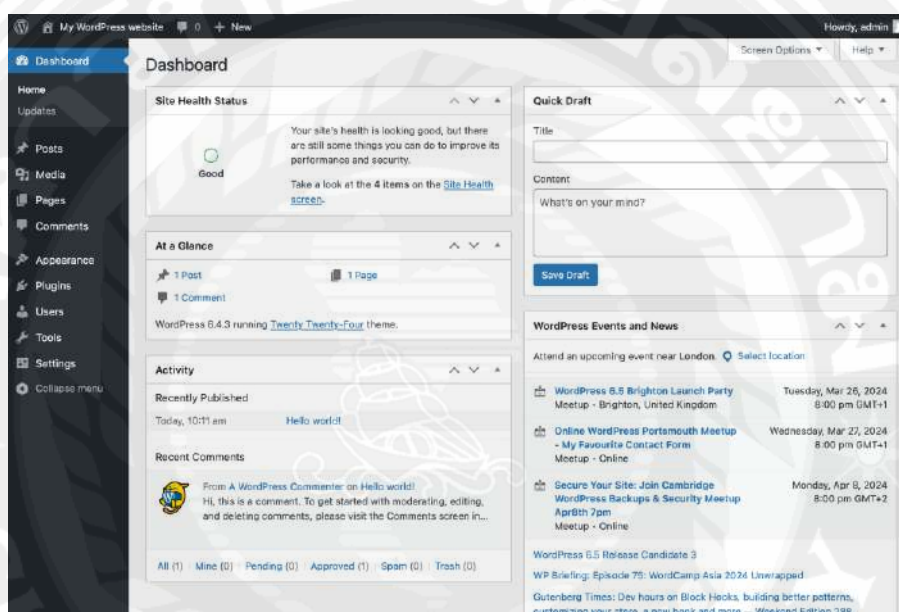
My WordPress website 0 + New

Howdy, admin

Dashboard
Home
Updates
Posts
Media
Pages
Comments
Appearance
Plugins
Users
Tools
Settings
Collapse menu

Screen Options ▾ Help ▾

Dashboard

Site Health Status

Good

Your site's health is looking good, but there are still some things you can do to improve its performance and security.

Take a look at the 4 items on the Site Health screen.

At a Glance

1 Post
1 Page
1 Comment

WordPress 6.4.3 running Twenty Twenty-Four theme.

Activity

Recently Published

Today, 10:11 am Hello world!

Recent Comments

From A WordPress Commenter on Hello world!
Hi, this is a comment. To get started with moderating, editing, and deleting comments, please visit the Comments screen in...

All (1) | Mine (0) | Pending (0) | Approved (1) | Spam (0) | Trash (0)

Quick Draft

Title

Content

What's on your mind?

Save Draft

WordPress Events and News

Attend an upcoming event near London. Select location

WordPress 6.5 Brighton Launch Party
Meetup - Brighton, United Kingdom
Tuesday, Mar 26, 2024
6:00 pm GMT+1

Online WordPress Portsmouth Meetup - My Favourite Contact Form
Meetup - Online
Wednesday, Mar 27, 2024
8:00 pm GMT+1

Secure Your Site: Join Cambridge WordPress Backups & Security Meetup Apr8th 7pm
Meetup - Online
Monday, Apr 8, 2024
8:00 pm GMT+2

WordPress 6.5 Release Candidate 3

WP Briefing: Episode 75: WordCamp Asia 2024 Unwrapped

Gutenberg Times: Dev hours on Block Hooks, building better patterns, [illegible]